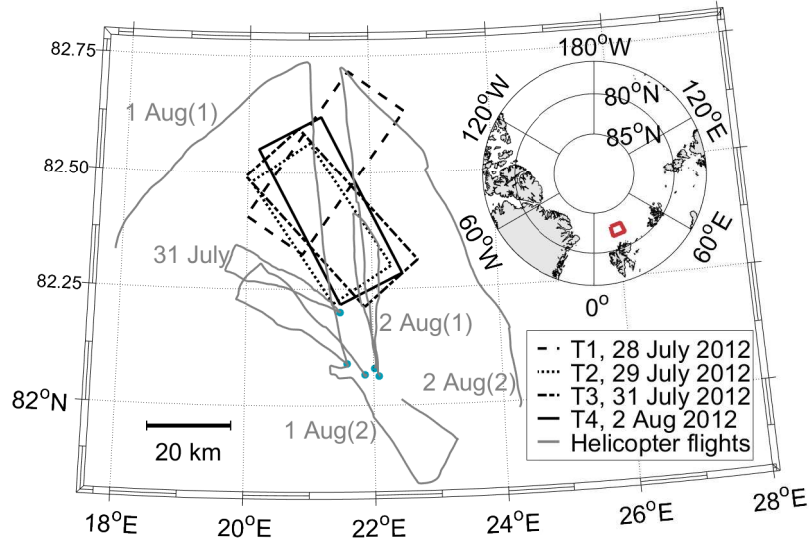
82.75

82.50

82.25

$82^oN$

1 Aug(1)

31 July

2 Aug(1)

2 Aug(2)

1 Aug(2)

20 km

$180^oW$

$80^oN$

$120^oW$

$120^oE$

$85^oN$

$60^oW$

$60^oE$

$0^o$

T1, 28 July 2012
T2, 29 July 2012
T3, 31 July 2012
T4, 2 Aug 2012
Helicopter flights

$18^oE$ $20^oE$ $22^oE$ $24^oE$ $26^oE$ $28^oE$